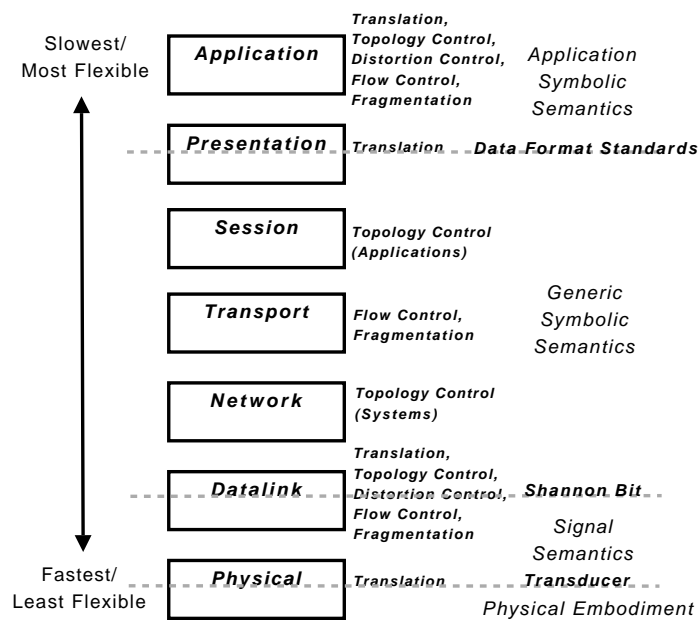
Slowest/
Most Flexible

Application

Translation,
Topology Control,
Distortion Control,
Flow Control,
Fragmentation

Application
Symbolic
Semantics

Presentation

Translation

Data Format Standards

Session

Topology Control
(Applications)

Transport

Flow Control,
Fragmentation

Generic
Symbolic
Semantics

Network

Topology Control
(Systems)

Datalink

Translation,
Topology Control,
Distortion Control,
Flow Control,
Fragmentation

Shannon Bit

Signal
Semantics

Fastest/
Least Flexible

Physical

Translation

Transducer

Physical Embodiment